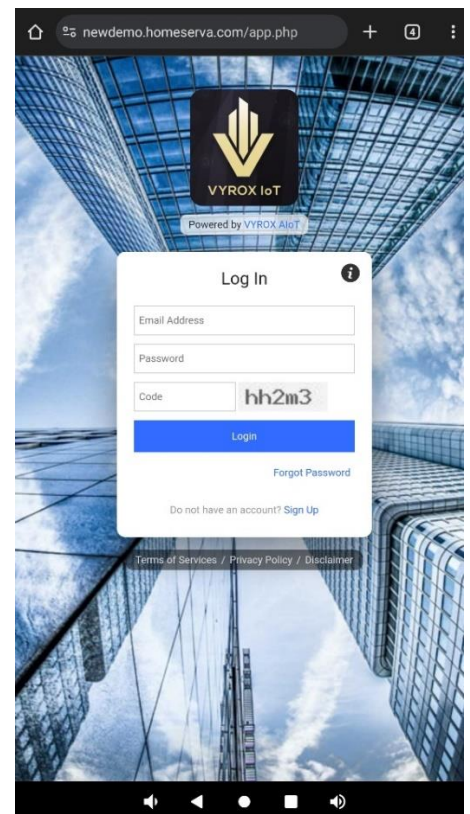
newdemo.homeserva.com/app.php

4

VYROX IoT

Powered by VYROX AIoT

Log In

Email Address

Password

Code

hh2m3

Login

Forgot Password

Do not have an account? Sign Up

Terms of Services / Privacy Policy / Disclaimer